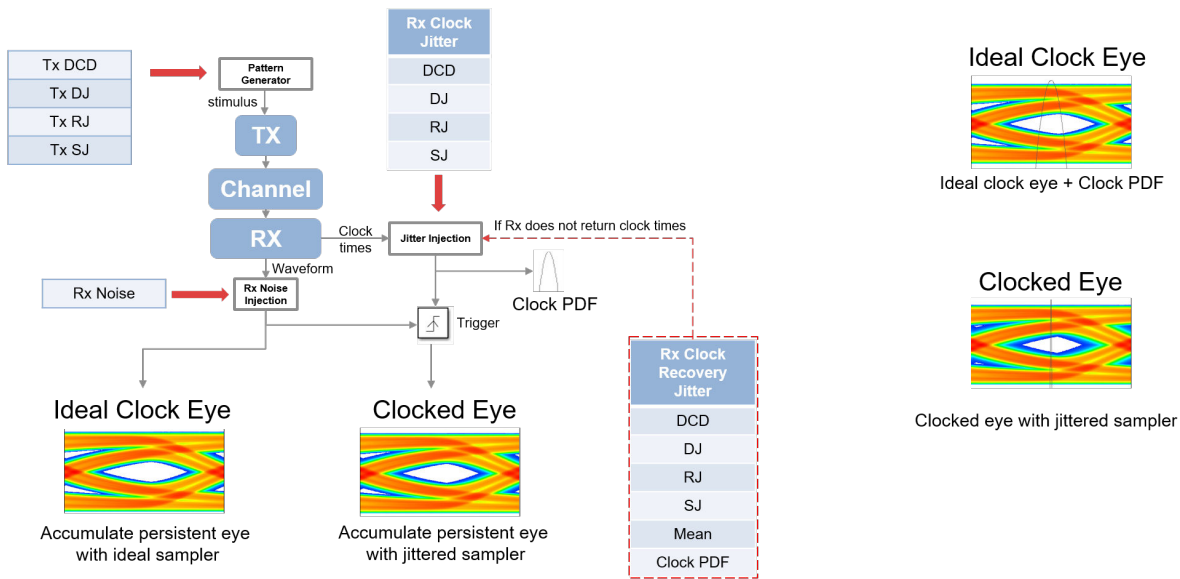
Tx DCD
Tx DJ
Tx RJ
Tx SJ

Pattern Generator

stimulus

TX

Channel

RX

Waveform

Rx Noise

Rx Noise Injection

Rx Clock Jitter
DCD
DJ
RJ
SJ

Clock times

Jitter Injection

If Rx does not return clock times

Clock PDF

Trigger

Rx Clock Recovery Jitter
DCD
DJ
RJ
SJ
Mean
Clock PDF

Ideal Clock Eye

Accumulate persistent eye with ideal sampler

Clocked Eye

Accumulate persistent eye with jittered sampler

Ideal Clock Eye

Ideal clock eye + Clock PDF

Clocked Eye

Clocked eye with jittered sampler